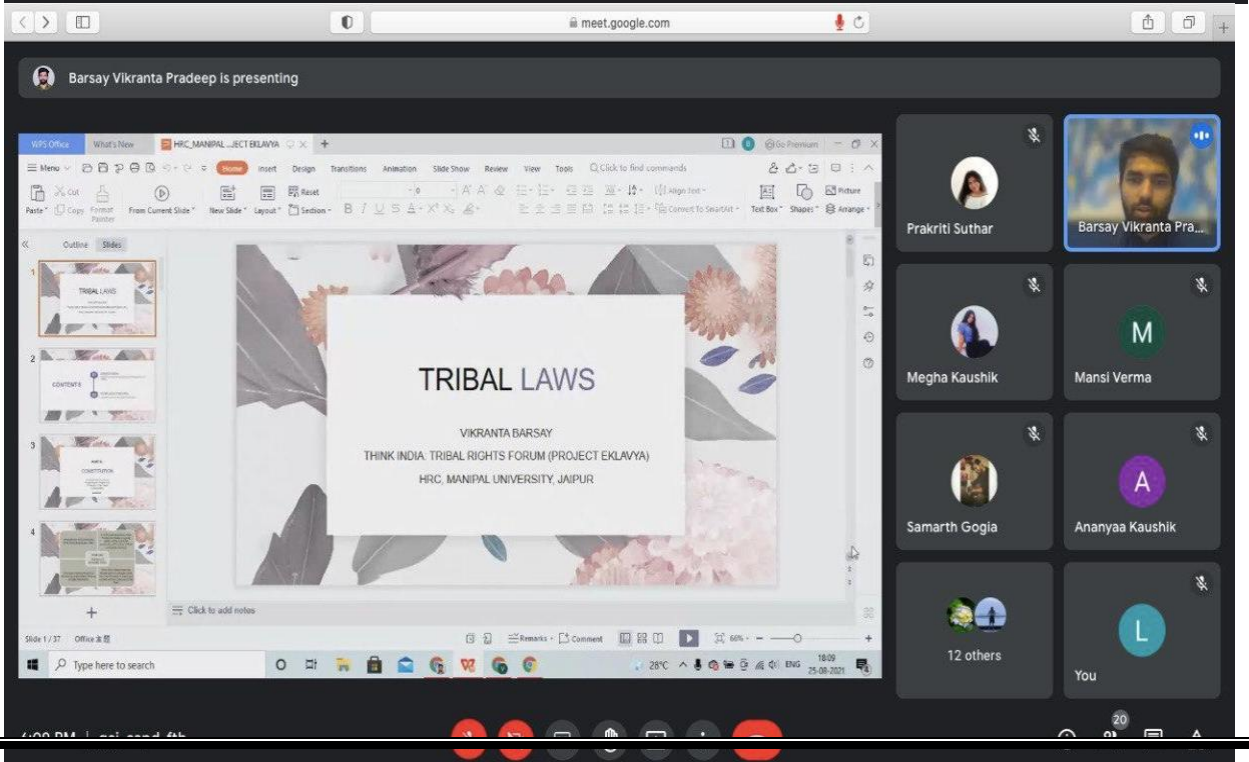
meet.google.com

Barsay Vikranta Pradeep is presenting

WPS Office What's New HRC_MANIPAL...JECT EKLAVYA Go Premium

Menu Home Insert Design Transitions Animation Slide Show Review View Tools Click to find commands

Paste Cut Copy Format Painter From Current Slide New Slide Layout Reset Section Text Box Shapes Arrange Picture

Outline Slides

1 TRIBAL LAWS
2 CONTENTS
3 CONSTITUTION
4

TRIBAL LAWS

VIKRANTA BARSAY
THINK INDIA: TRIBAL RIGHTS FORUM (PROJECT EKLAVYA)
HRC, MANIPAL UNIVERSITY, JAIPUR

Click to add notes

Slide 1 / 37 Office

Remarks Comment 66%

Type here to search

28°C ENG 18:09 25-08-2021

Prakriti Suthar
Barsay Vikranta Pra...
Megha Kaushik
M
Mansi Verma
Samarth Gogia
A
Ananyaa Kaushik
12 others
L
You

20